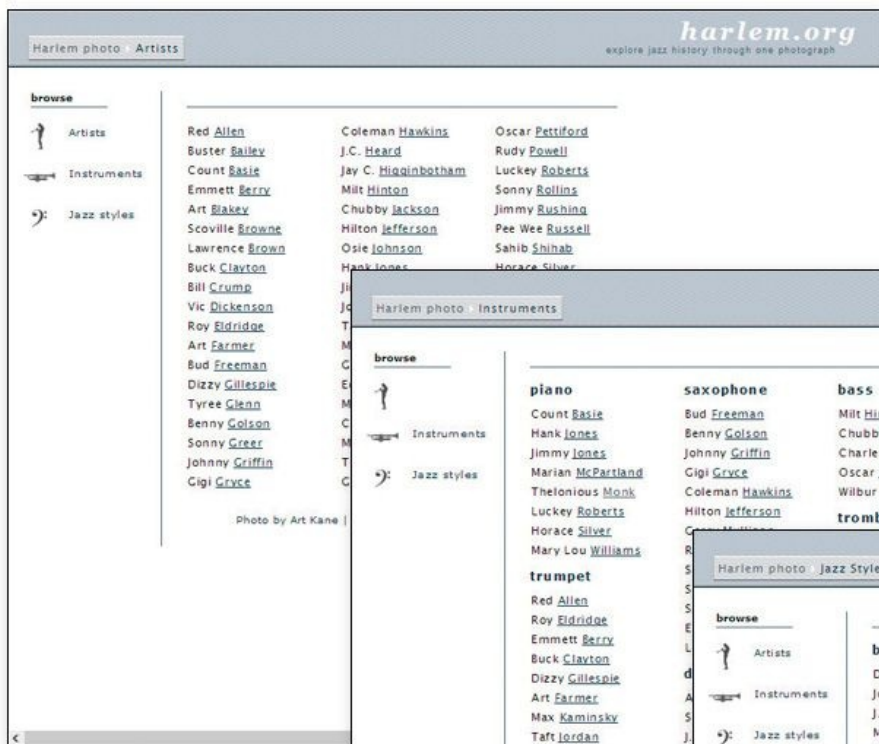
Harlem photo Artists

harlem.org
explore jazz history through one photograph

browse

Artists

Instruments

Jazz styles

Red Allen
Buster Bailey
Count Basie
Emmett Berry
Art Blakey
Scoville Browne
Lawrence Brown
Buck Clayton
Bill Crump
Vic Dickenson
Roy Eldridge
Art Farmer
Bud Freeman
Dizzy Gillespie
Tyree Glenn
Benny Golson
Sonny Greer
Johnny Griffin
Gigi Gryce

Coleman Hawkins
J.C. Heard
Jay C. Higginbotham
Milt Hinton
Chubby Jackson
Hilton Jefferson
Osie Johnson
Hank Jones
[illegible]

Oscar Pettiford
Rudy Powell
Luckey Roberts
Sonny Rollins
Jimmy Rushing
Pee Wee Russell
Sahib Shihab
Horace Silver

Photo by Art Kane |

Harlem photo Instruments

browse

Instruments

Jazz styles

piano
Count Basie
Hank Jones
Jimmy Jones
Marian McPartland
Thelonious Monk
Luckey Roberts
Horace Silver
Mary Lou Williams

trumpet
Red Allen
Roy Eldridge
Emmett Berry
Buck Clayton
Dizzy Gillespie
Art Farmer
Max Kaminsky
Taft Jordan

saxophone
Bud Freeman
Benny Golson
Johnny Griffin
Gigi Gryce
Coleman Hawkins
Hilton Jefferson
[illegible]

bass
Milt Hi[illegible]
Chubb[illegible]
Charle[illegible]
Oscar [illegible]
Wilbur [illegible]

tromb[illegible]

Harlem photo Jazz Style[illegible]

browse

Artists

Instruments

Jazz styles

b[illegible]